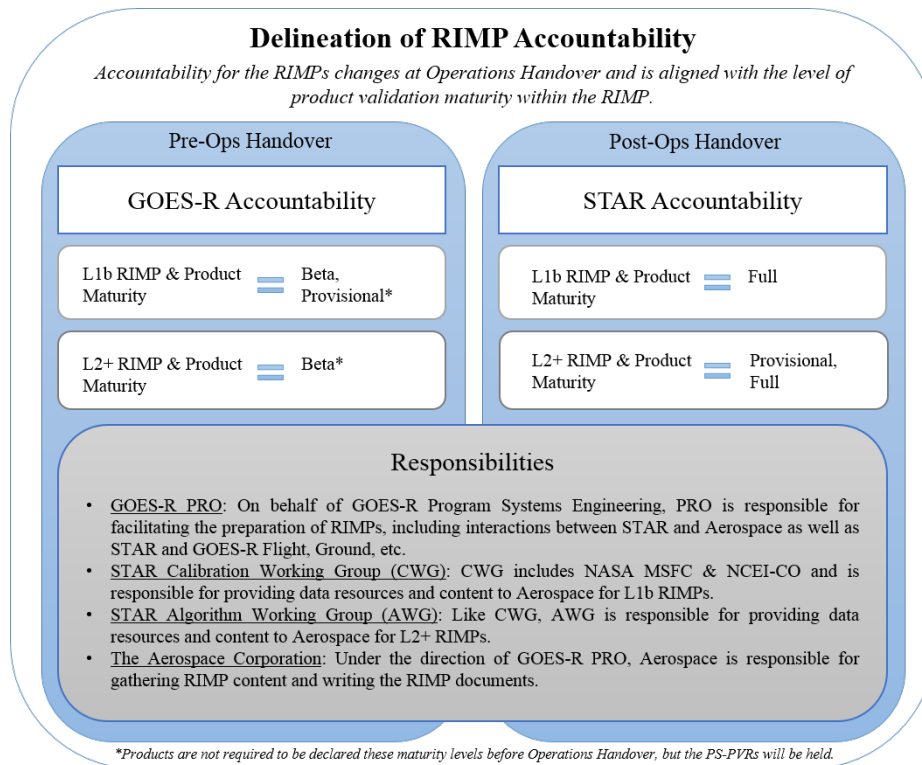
Delineation of RIMP Accountability

Accountability for the RIMPs changes at Operations Handover and is aligned with the level of product validation maturity within the RIMP.

Pre-Ops Handover

GOES-R Accountability

L1b RIMP & Product Maturity = Beta, Provisional*

L2+ RIMP & Product Maturity = Beta*

Post-Ops Handover

STAR Accountability

L1b RIMP & Product Maturity = Full

L2+ RIMP & Product Maturity = Provisional, Full

Responsibilities

• GOES-R PRO: On behalf of GOES-R Program Systems Engineering, PRO is responsible for facilitating the preparation of RIMPs, including interactions between STAR and Aerospace as well as STAR and GOES-R Flight, Ground, etc.
• STAR Calibration Working Group (CWG): CWG includes NASA MSFC & NCEI-CO and is responsible for providing data resources and content to Aerospace for L1b RIMPs.
• STAR Algorithm Working Group (AWG): Like CWG, AWG is responsible for providing data resources and content to Aerospace for L2+ RIMPs.
• The Aerospace Corporation: Under the direction of GOES-R PRO, Aerospace is responsible for gathering RIMP content and writing the RIMP documents.

*Products are not required to be declared these maturity levels before Operations Handover, but the PS-PVRs will be held.